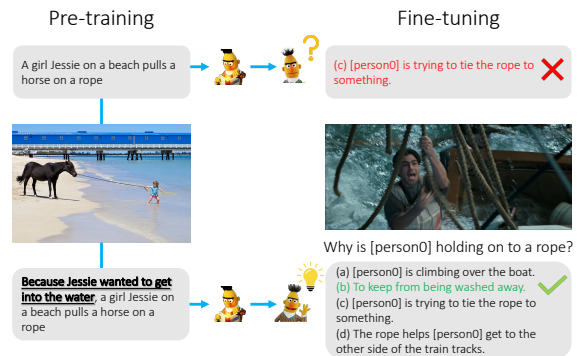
Pre-training

Fine-tuning

A girl Jessie on a beach pulls a horse on a rope

(c) [person0] is trying to tie the rope to something.

Why is [person0] holding on to a rope?

Because Jessie wanted to get into the water, a girl Jessie on a beach pulls a horse on a rope

(a) [person0] is climbing over the boat.
(b) To keep from being washed away.
(c) [person0] is trying to tie the rope to something.
(d) The rope helps [person0] get to the other side of the train tracks.